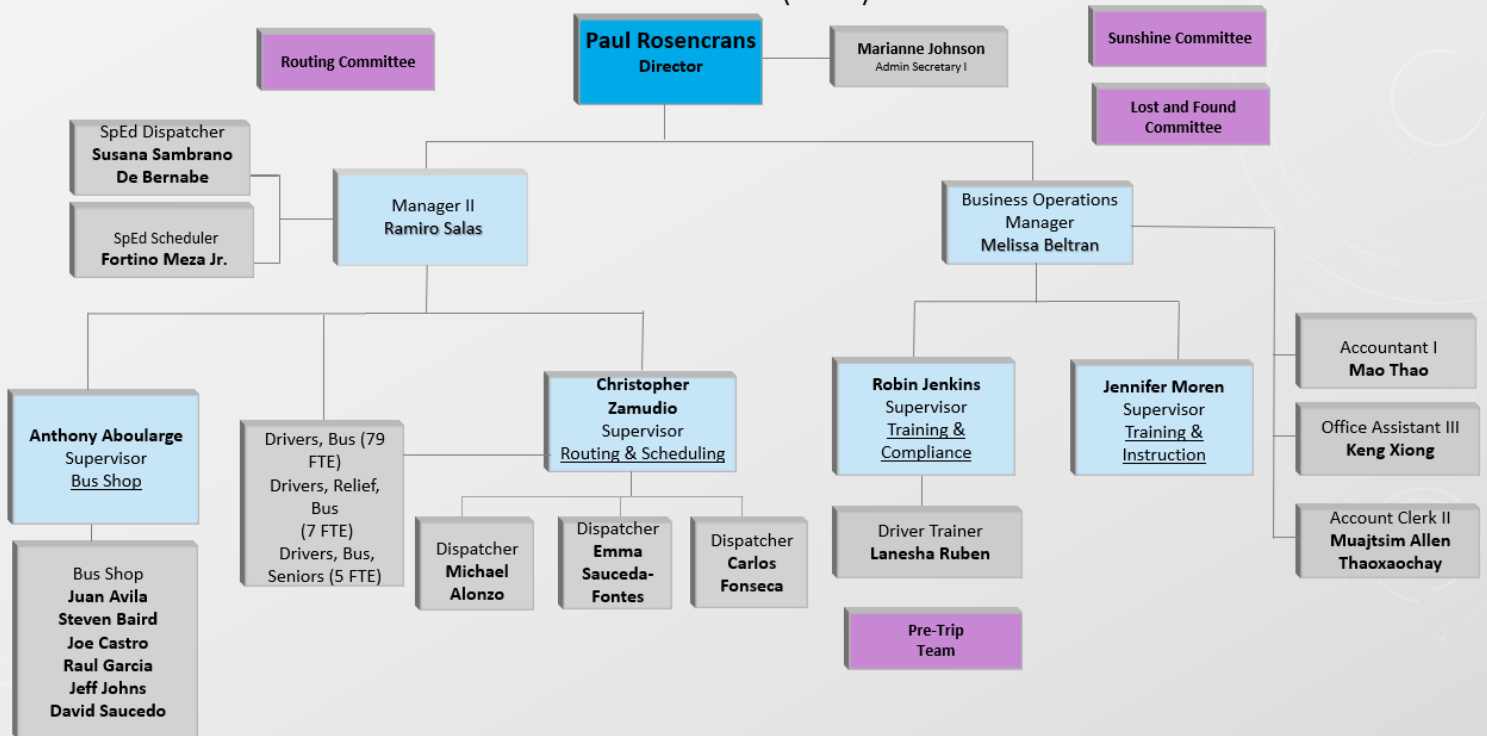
Routing Committee

Paul Rosencrans
Director

Marianne Johnson
Admin Secretary I

Sunshine Committee

Lost and Found Committee

SpEd Dispatcher
Susana Sambrano De Bernabe

SpEd Scheduler
Fortino Meza Jr.

Manager II
Ramiro Salas

Business Operations Manager
Melissa Beltran

Accountant I
Mao Thao

Office Assistant III
Keng Xiong

Account Clerk II
Muajtsim Allen Thaoxaochay

Anthony Aboularge
Supervisor
Bus Shop

Drivers, Bus (79 FTE)
Drivers, Relief, Bus (7 FTE)
Drivers, Bus, Seniors (5 FTE)

Christopher Zamudio
Supervisor
Routing & Scheduling

Robin Jenkins
Supervisor
Training & Compliance

Jennifer Moren
Supervisor
Training & Instruction

Dispatcher
Michael Alonzo

Dispatcher
Emma Sauceda-Fontes

Dispatcher
Carlos Fonseca

Driver Trainer
Lanesha Ruben

Pre-Trip Team

Bus Shop
Juan Avila
Steven Baird
Joe Castro
Raul Garcia
Jeff Johns
David Saucedo